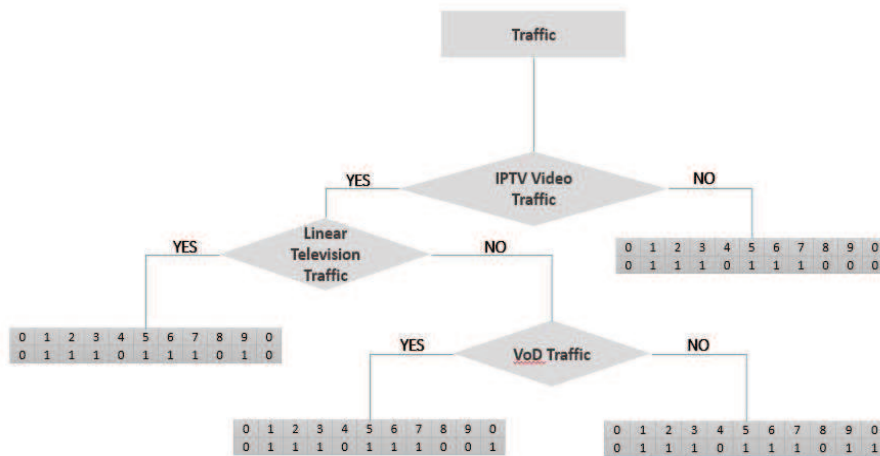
Traffic

IPTV Video Traffic

YES

NO

| 0 | 1 | 2 | 3 | 4 | 5 | 6 | 7 | 8 | 9 | 0 |
|---|---|---|---|---|---|---|---|---|---|---|
| 0 | 1 | 1 | 1 | 0 | 1 | 1 | 1 | 0 | 0 | 0 |

Linear Television Traffic

YES

NO

| 0 | 1 | 2 | 3 | 4 | 5 | 6 | 7 | 8 | 9 | 0 |
|---|---|---|---|---|---|---|---|---|---|---|
| 0 | 1 | 1 | 1 | 0 | 1 | 1 | 1 | 0 | 1 | 0 |

VoD Traffic

YES

NO

| 0 | 1 | 2 | 3 | 4 | 5 | 6 | 7 | 8 | 9 | 0 |
|---|---|---|---|---|---|---|---|---|---|---|
| 0 | 1 | 1 | 1 | 0 | 1 | 1 | 1 | 0 | 0 | 1 |

| 0 | 1 | 2 | 3 | 4 | 5 | 6 | 7 | 8 | 9 | 0 |
|---|---|---|---|---|---|---|---|---|---|---|
| 0 | 1 | 1 | 1 | 0 | 1 | 1 | 1 | 0 | 1 | 1 |